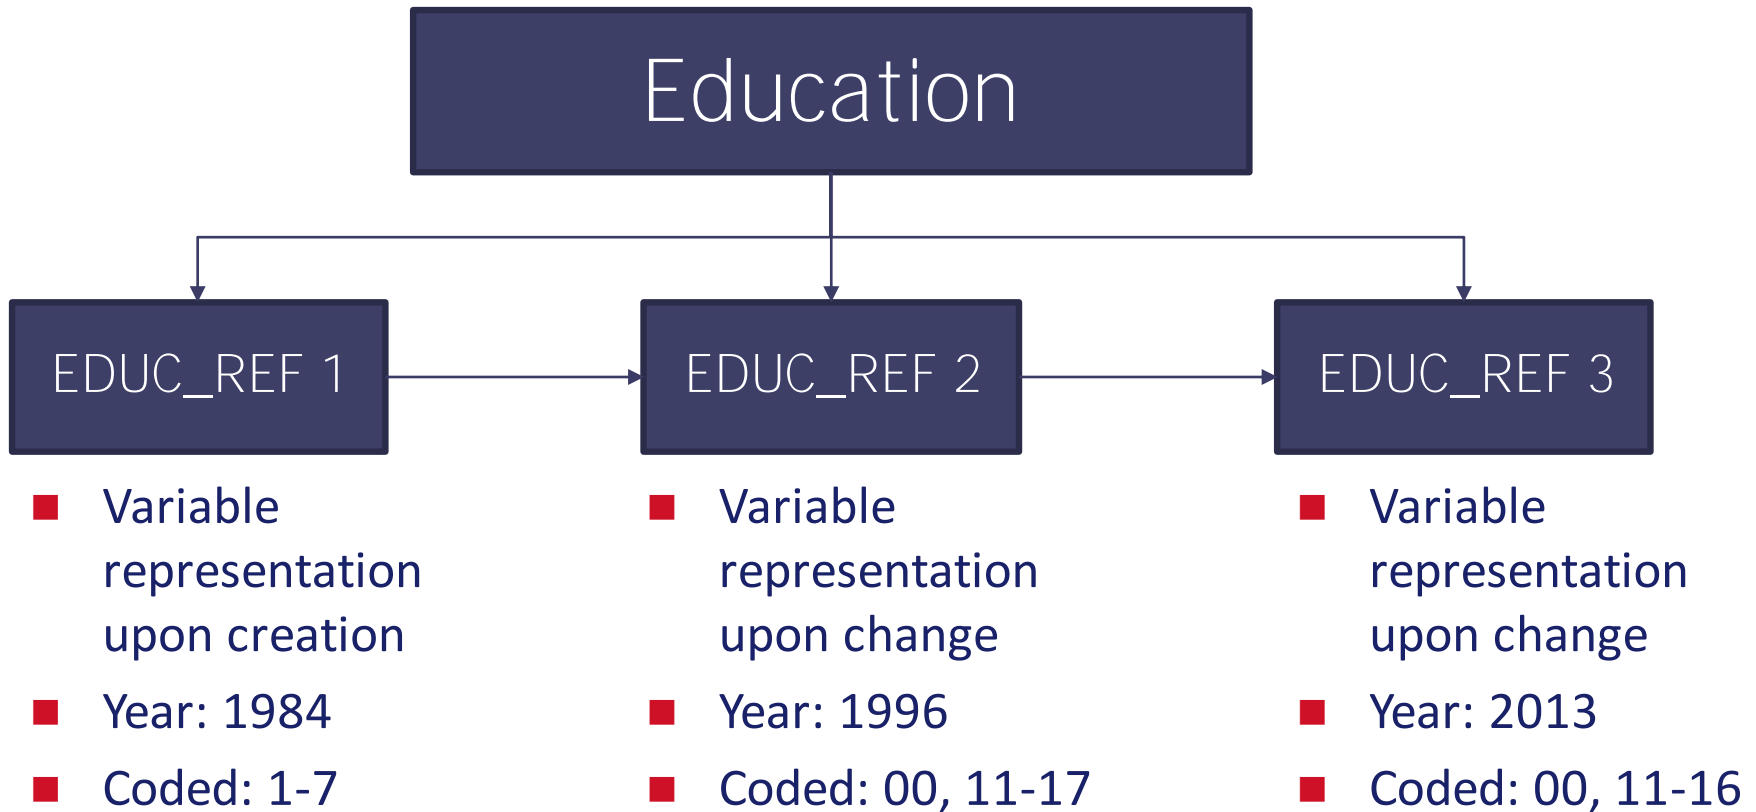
Education

EDUC_REF 1

EDUC_REF 2

EDUC_REF 3

- Variable representation upon creation
- Year: 1984
- Coded: 1-7

- Variable representation upon change
- Year: 1996
- Coded: 00, 11-17

- Variable representation upon change
- Year: 2013
- Coded: 00, 11-16